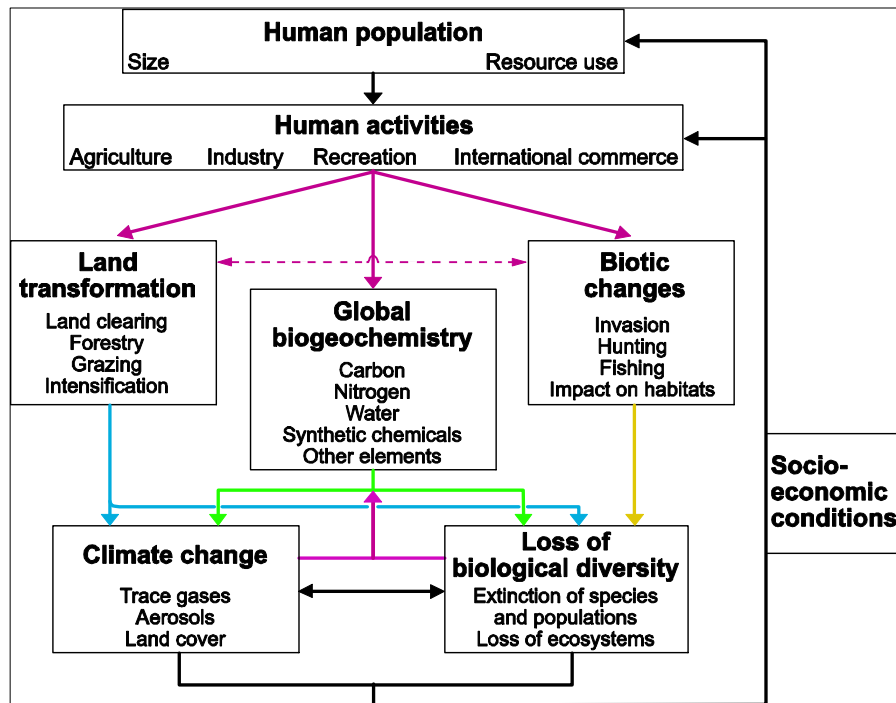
Human population
Size
Resource use

Human activities
Agriculture
Industry
Recreation
International commerce

Land transformation
Land clearing
Forestry
Grazing
Intensification

Global biogeochemistry
Carbon
Nitrogen
Water
Synthetic chemicals
Other elements

Biotic changes
Invasion
Hunting
Fishing
Impact on habitats

Socio-economic conditions

Climate change
Trace gases
Aerosols
Land cover

Loss of biological diversity
Extinction of species and populations
Loss of ecosystems